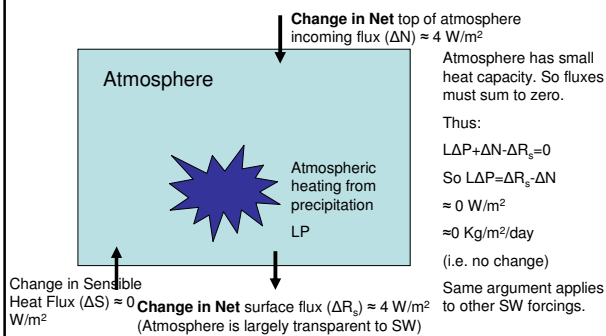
**Change in Net** top of atmosphere incoming flux (ΔN) ≈ 4 W/m$^2$

Atmosphere

Atmospheric heating from precipitation

LP

Atmosphere has small heat capacity. So fluxes must sum to zero.

Thus:

$L\Delta P + \Delta N - \Delta R_s = 0$

So $L\Delta P = \Delta R_s - \Delta N$

≈ 0 W/m$^2$

≈0 Kg/m$^2$/day

(i.e. no change)

Same argument applies to other SW forcings.

Change in Sensible Heat Flux (ΔS) ≈ 0 W/m$^2$

**Change in Net** surface flux ($\Delta R_s$) ≈ 4 W/m$^2$ (Atmosphere is largely transparent to SW)